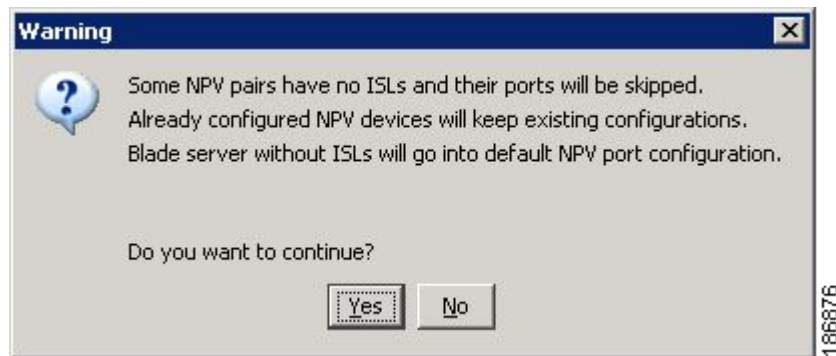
Warning

?

Some NPV pairs have no ISLs and their ports will be skipped.
Already configured NPV devices will keep existing configurations.
Blade server without ISLs will go into default NPV port configuration.

Do you want to continue?

Yes No

186876